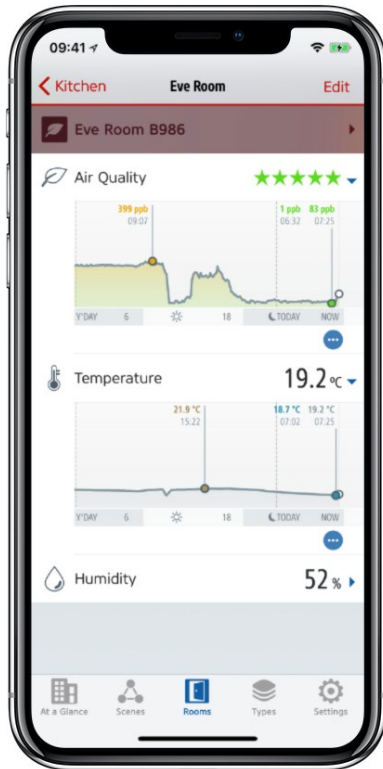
09:41

Kitchen
Eve Room
Edit

Eve Room B986

Air Quality

399 ppb
09:07

1 ppb
06:32

83 ppb
07:25

Y'DAY
6
18
TODAY
NOW

Temperature
19.2 °C

21.9 °C
15:22

18.7 °C
07:02

19.2 °C
07:25

Y'DAY
6
18
TODAY
NOW

Humidity
52 %

At a Glance
Scenes
Rooms
Types
Settings